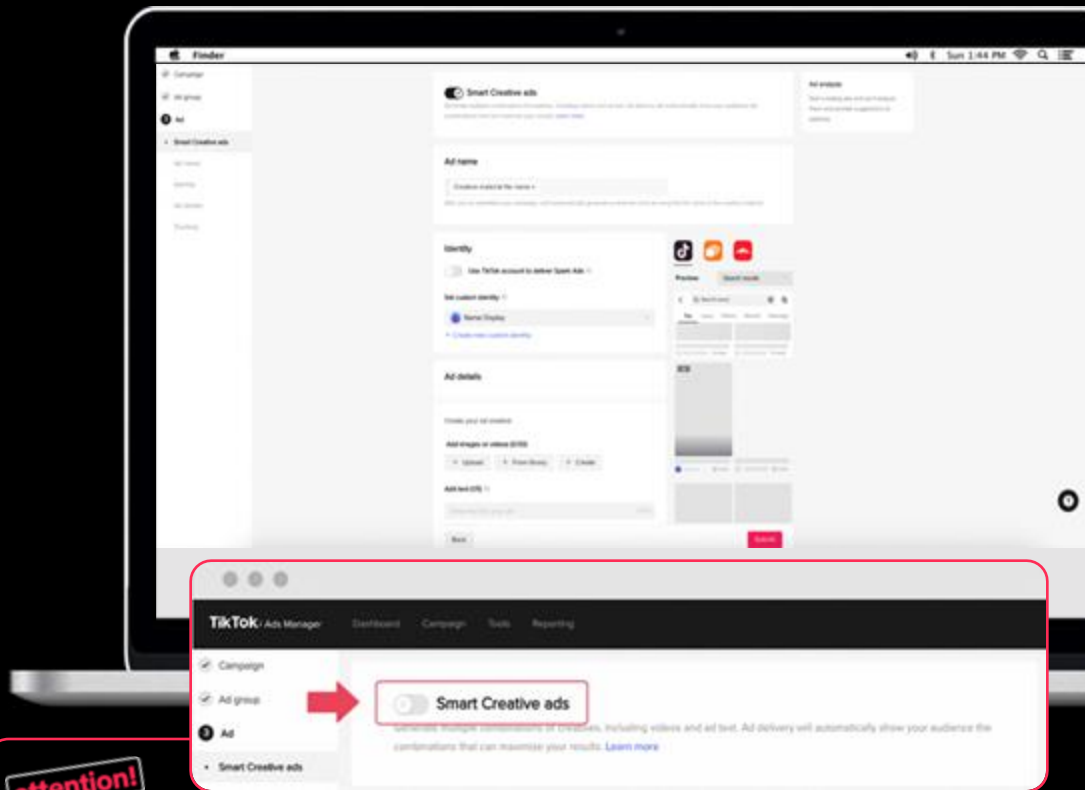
Finder
Sun 1:44 PM

Campaign
Ad group
3 Ad
Smart Creative ads

Smart Creative ads

Ad name

Identity
Use TikTok account to deliver Spark Ads
Set custom identity
Name Display
+ Create new custom identity

Ad details
Create your ad creative
Add images or videos
+ Upload + From library + Create
Add text
Back
Submit

Preview
Search results

TikTok / Ads Manager Dashboard Campaign Tools Reporting

Campaign
Ad group
3 Ad
• Smart Creative ads

Smart Creative ads
Generate multiple combinations of creatives, including videos and ad text. Ad delivery will automatically show your audience the combinations that can maximize your results. Learn more

attention!